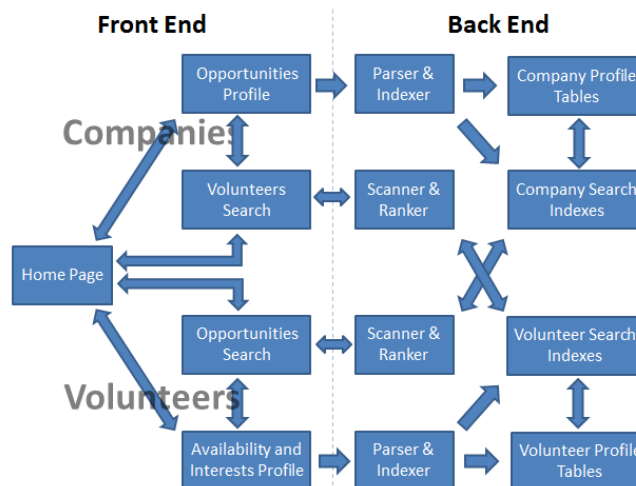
Front End

Back End

Opportunities Profile

Parser & Indexer

Company Profile Tables

Companies

Volunteers Search

Scanner & Ranker

Company Search Indexes

Home Page

Opportunities Search

Scanner & Ranker

Volunteer Search Indexes

Volunteers

Availability and Interests Profile

Parser & Indexer

Volunteer Profile Tables